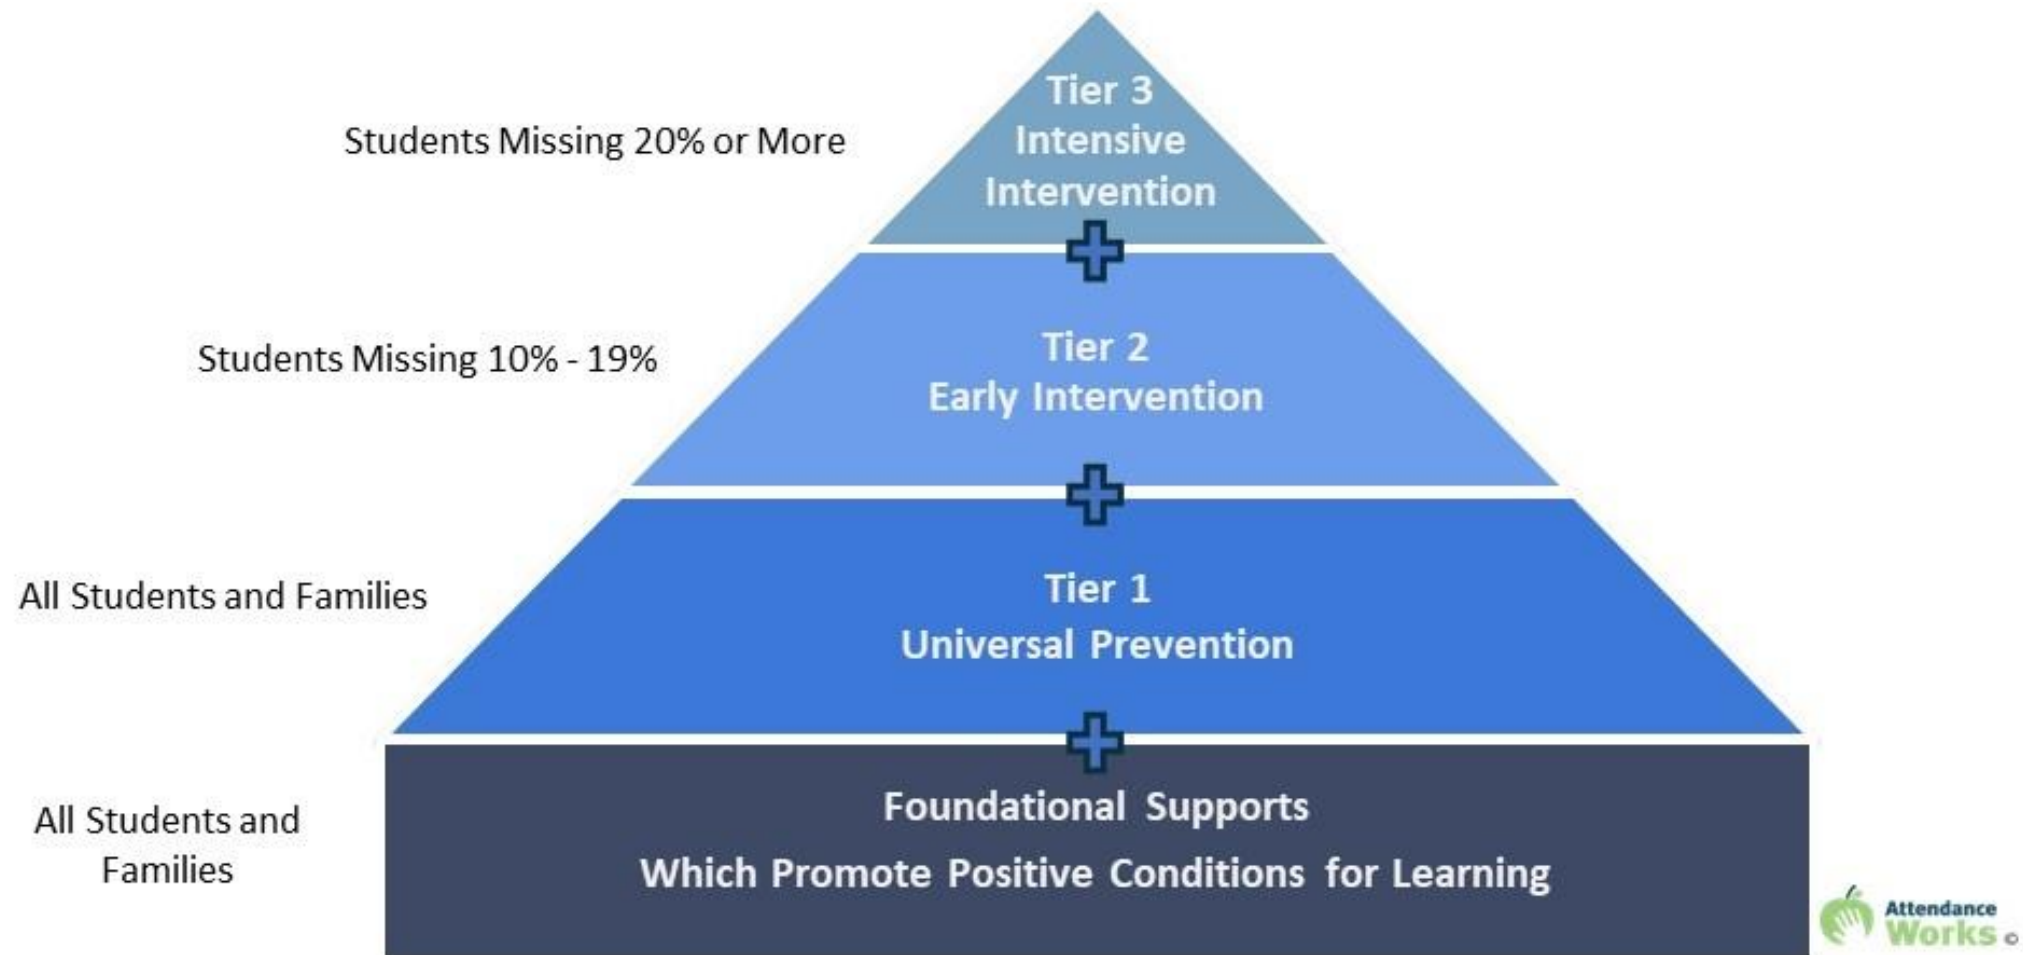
Students Missing 20% or More

Tier 3
Intensive
Intervention

Students Missing 10% - 19%

Tier 2
Early Intervention

All Students and Families

Tier 1
Universal Prevention

All Students and Families

Foundational Supports
Which Promote Positive Conditions for Learning

Attendance Works ©